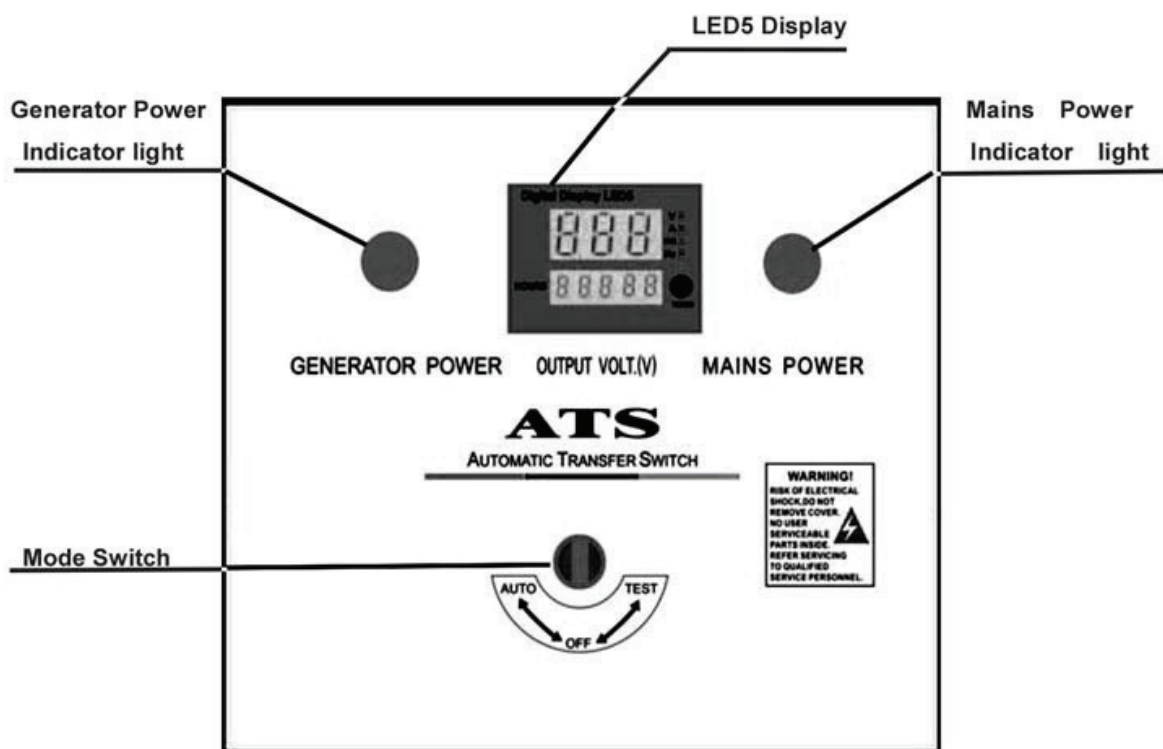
LED5 Display

Generator Power Indicator light

Mains Power Indicator light

Digital Display LED5

888

V
A
Hz
Hr

HOURS 88888

GENERATOR POWER

OUTPUT VOLT.(V)

MAINS POWER

ATS

AUTOMATIC TRANSFER SWITCH

WARNING!
RISK OF ELECTRICAL SHOCK,DO NOT REMOVE COVER. NO USER SERVICEABLE PARTS INSIDE. REFER SERVICING TO QUALIFIED SERVICE PERSONNEL.

Mode Switch

AUTO

TEST

OFF